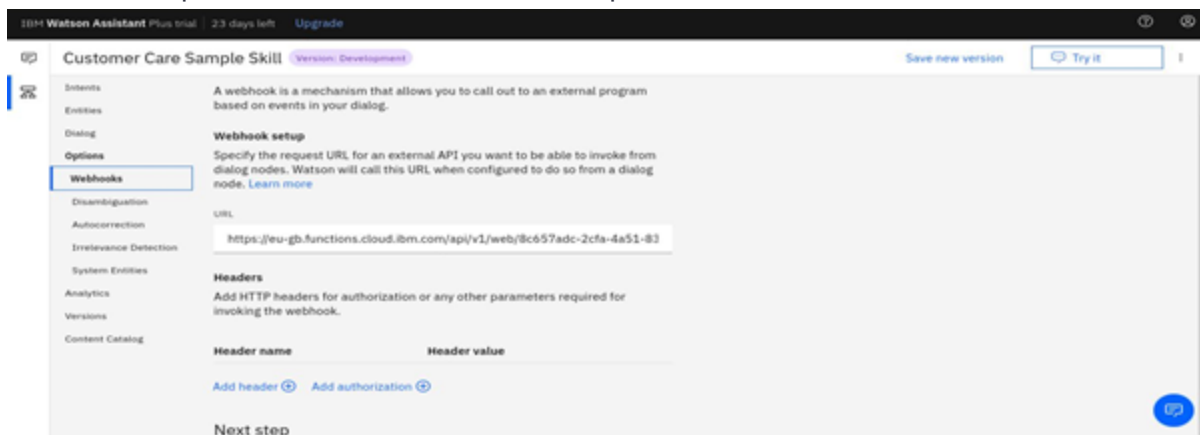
IBM Watson Assistant Plus trial | 23 days left Upgrade

Customer Care Sample Skill Version: Development

Save new version

Try it

Intents
Entities
Dialog
Options
Webhooks
Disambiguation
Autocorrection
Irrelevance Detection
System Entities
Analytics
Versions
Content Catalog

A webhook is a mechanism that allows you to call out to an external program based on events in your dialog.

Webhook setup

Specify the request URL for an external API you want to be able to invoke from dialog nodes. Watson will call this URL when configured to do so from a dialog node. Learn more

URL

https://eu-gb.functions.cloud.ibm.com/api/v1/web/8c657adc-2cfa-4a51-83

Headers

Add HTTP headers for authorization or any other parameters required for invoking the webhook.

| Header name | Header value |
|---|---|

Add header ⊕ Add authorization ⊕

Next step